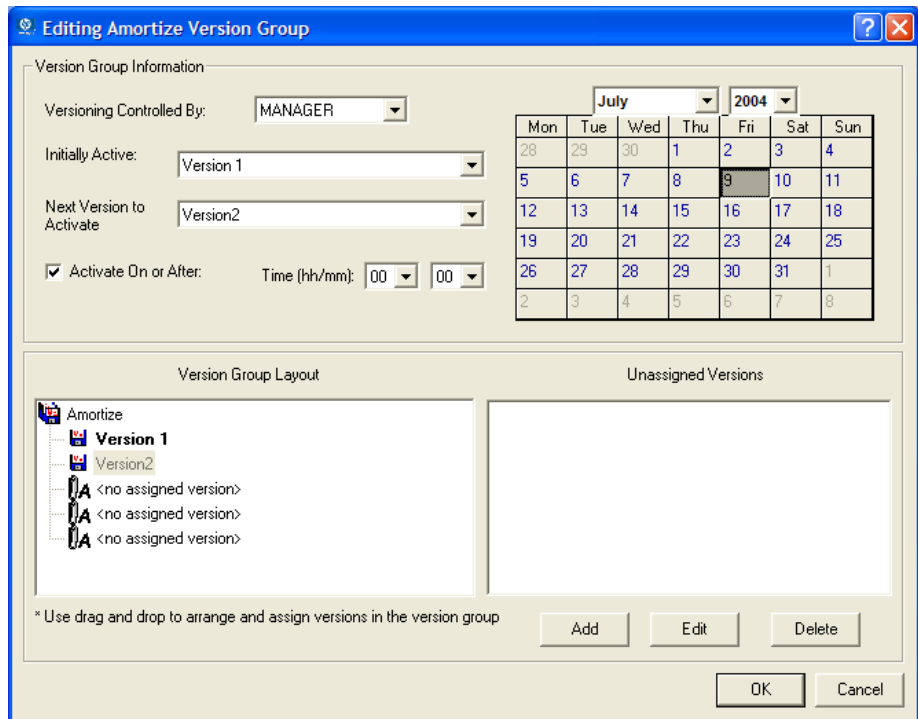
Editing Amortize Version Group

Version Group Information

Versioning Controlled By: MANAGER

Initially Active: Version 1

Next Version to Activate Version2

Activate On or After: Time (hh/mm): 00 00

July 2004

| Mon | Tue | Wed | Thu | Fri | Sat | Sun |
|---|---|---|---|---|---|---|
| 28 | 29 | 30 | 1 | 2 | 3 | 4 |
| 5 | 6 | 7 | 8 | 9 | 10 | 11 |
| 12 | 13 | 14 | 15 | 16 | 17 | 18 |
| 19 | 20 | 21 | 22 | 23 | 24 | 25 |
| 26 | 27 | 28 | 29 | 30 | 31 | 1 |
| 2 | 3 | 4 | 5 | 6 | 7 | 8 |

Version Group Layout

Amortize
Version 1
Version2
<no assigned version>
<no assigned version>
<no assigned version>

Unassigned Versions

* Use drag and drop to arrange and assign versions in the version group

Add Edit Delete

OK Cancel